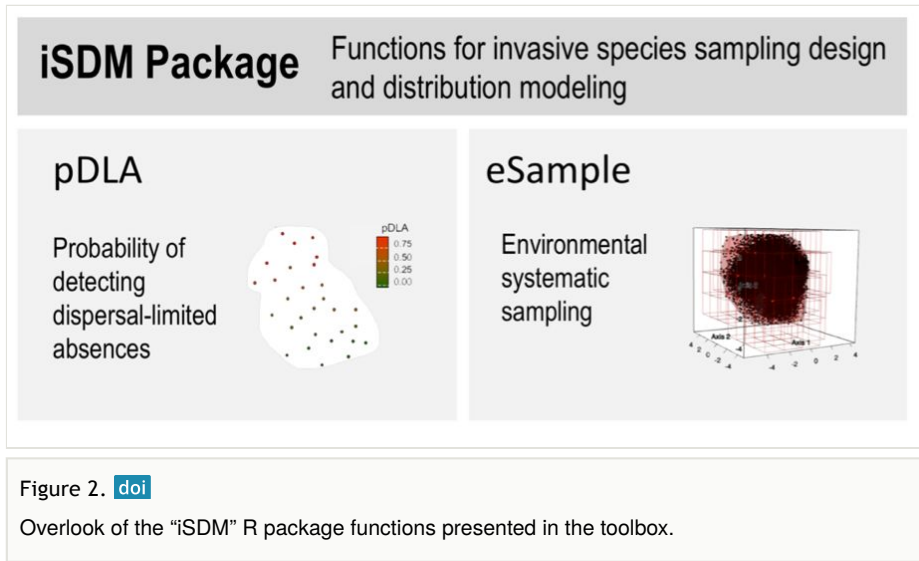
iSDM Package Functions for invasive species sampling design and distribution modeling

pDLA

Probability of detecting dispersal-limited absences

pDLA
0.75
0.50
0.25
0.00

eSample

Environmental systematic sampling

Axis 2
Axis 1

Figure 2. doi

Overlook of the “iSDM” R package functions presented in the toolbox.